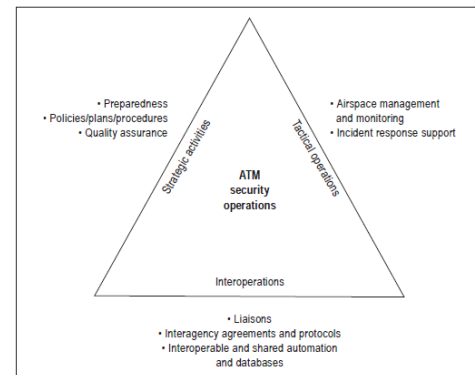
• Preparedness
• Policies/plans/procedures
• Quality assurance

Strategic activities

• Airspace management and monitoring
• Incident response support

Tactical operations

ATM security operations

Interoperations

• Liaisons
• Interagency agreements and protocols
• Interoperable and shared automation and databases